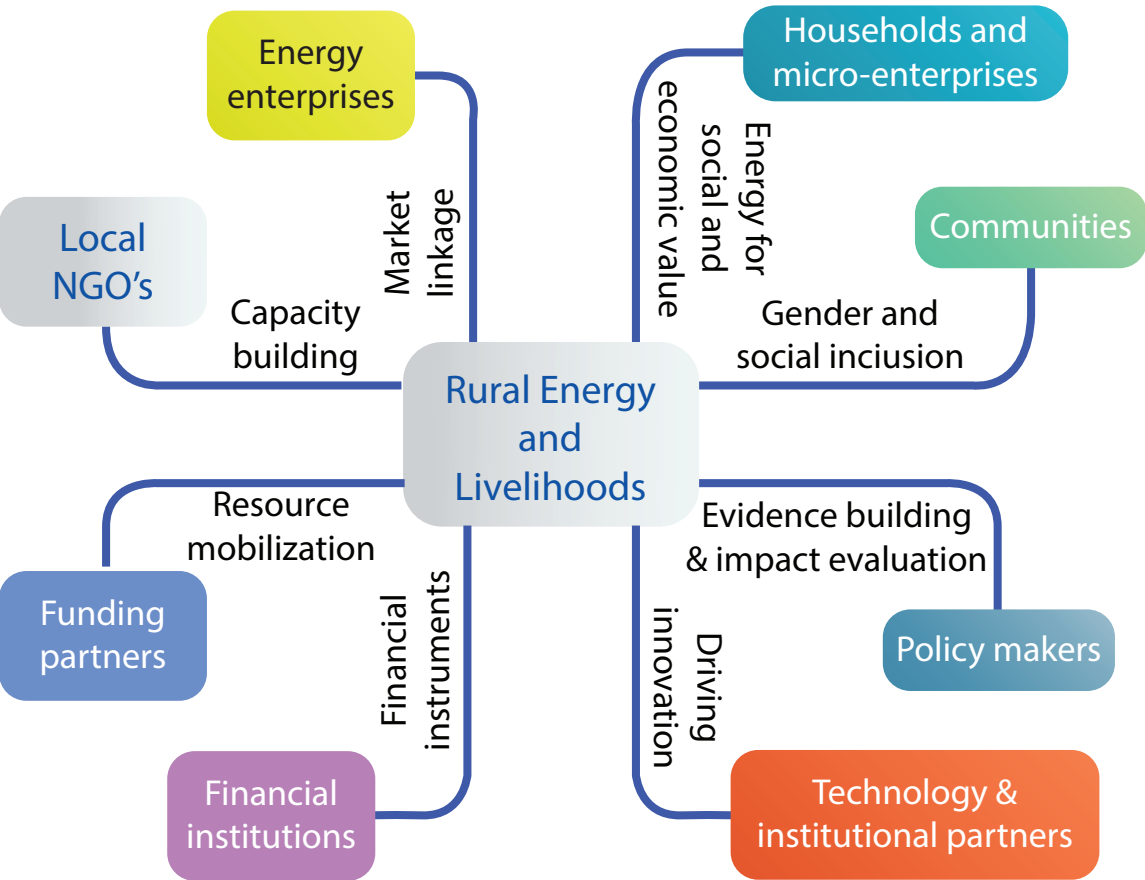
Energy enterprises

Households and micro-enterprises

Local NGO's

Market linkage

Energy for social and economic value

Communities

Capacity building

Gender and social inciusion

Rural Energy and Livelihoods

Resource mobilization

Evidence building & impact evaluation

Funding partners

Financial instruments

Driving innovation

Policy makers

Financial institutions

Technology & institutional partners